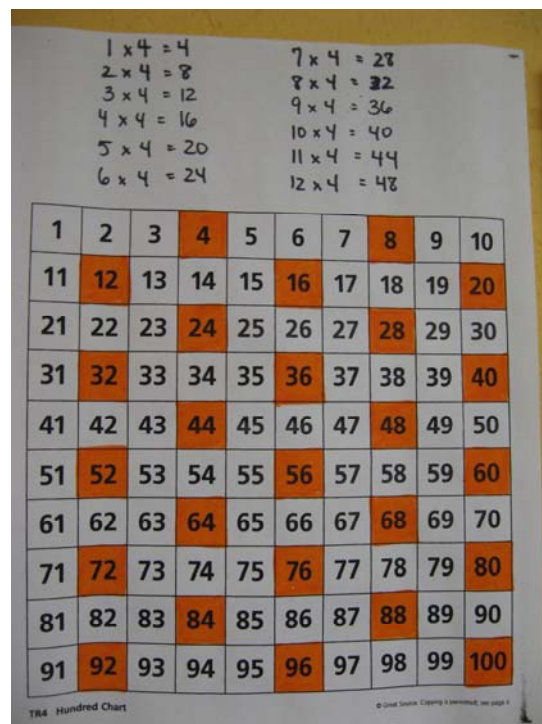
$1 \times 4 = 4$
$2 \times 4 = 8$
$3 \times 4 = 12$
$4 \times 4 = 16$
$5 \times 4 = 20$
$6 \times 4 = 24$

$7 \times 4 = 28$
$8 \times 4 = 32$
$9 \times 4 = 36$
$10 \times 4 = 40$
$11 \times 4 = 44$
$12 \times 4 = 48$

| 1 | 2 | 3 | 4 | 5 | 6 | 7 | 8 | 9 | 10 |
|---|---|---|---|---|---|---|---|---|---|
| 11 | 12 | 13 | 14 | 15 | 16 | 17 | 18 | 19 | 20 |
| 21 | 22 | 23 | 24 | 25 | 26 | 27 | 28 | 29 | 30 |
| 31 | 32 | 33 | 34 | 35 | 36 | 37 | 38 | 39 | 40 |
| 41 | 42 | 43 | 44 | 45 | 46 | 47 | 48 | 49 | 50 |
| 51 | 52 | 53 | 54 | 55 | 56 | 57 | 58 | 59 | 60 |
| 61 | 62 | 63 | 64 | 65 | 66 | 67 | 68 | 69 | 70 |
| 71 | 72 | 73 | 74 | 75 | 76 | 77 | 78 | 79 | 80 |
| 81 | 82 | 83 | 84 | 85 | 86 | 87 | 88 | 89 | 90 |
| 91 | 92 | 93 | 94 | 95 | 96 | 97 | 98 | 99 | 100 |

TR4 Hundred Chart

© Great Source. Copying is permitted; see page ii